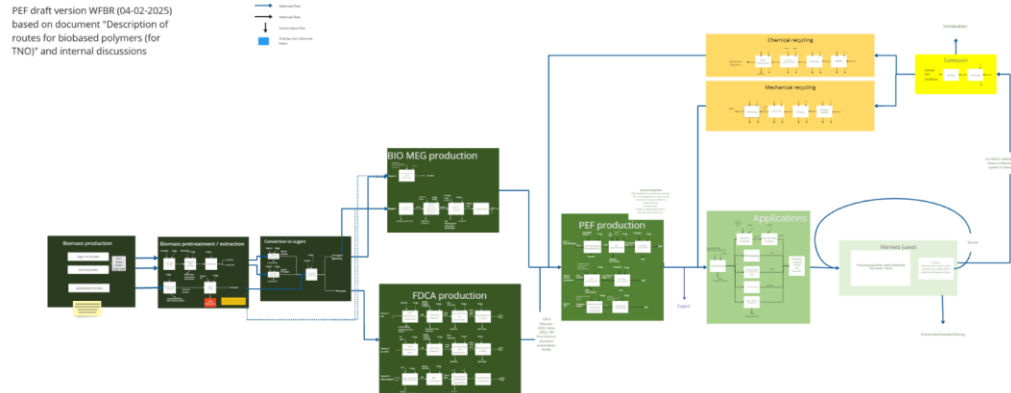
PEF draft version WFBR (04-02-2025) based on document "Description of routes for biobased polymers (for TNO)" and internal discussions

Chemical recycling

Mechanical recycling

Collection

Incineration

BIO MEG production

Biomass production

Biomass pretreatment / extraction

Conversion to sugars

PEF production

Applications

Markets (uses)

FDCA production

Export